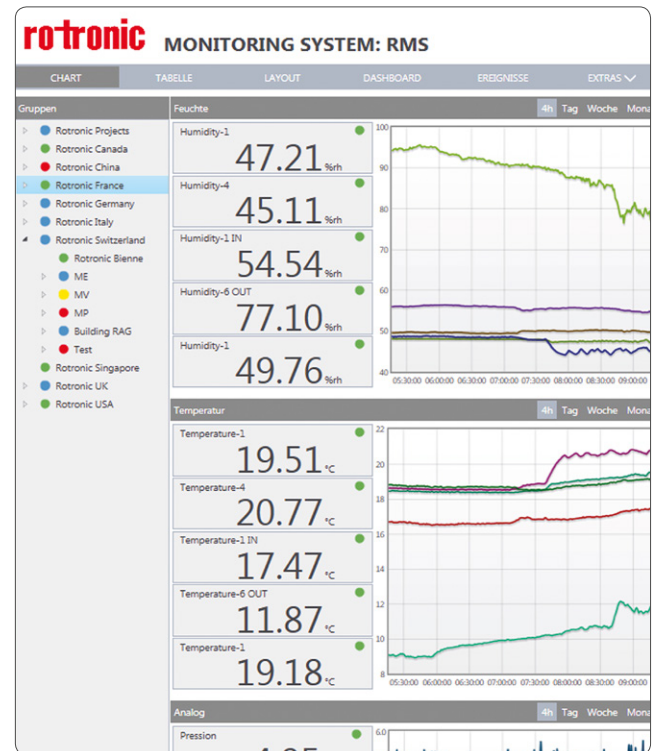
rotronic MONITORING SYSTEM: RMS

CHART TABELLE LAYOUT DASHBOARD EREIGNISSE EXTRAS

Gruppen
Rotronic Projects
Rotronic Canada
Rotronic China
Rotronic France
Rotronic Germany
Rotronic Italy
Rotronic Switzerland
Rotronic Bienne
ME
MV
MP
Building RAG
Test
Rotronic Singapore
Rotronic UK
Rotronic USA

Feuchte
4h Tag Woche Mona

Humidity-1
47.21 %rh
Humidity-4
45.11 %rh
Humidity-1 IN
54.54 %rh
Humidity-6 OUT
77.10 %rh
Humidity-1
49.76 %rh

100
90
80
70
60
50
40
05:30:00 06:00:00 06:30:00 07:00:00 07:30:00 08:00:00 08:30:00 09:00

Temperatur
4h Tag Woche Mona

Temperature-1
19.51 °C
Temperature-4
20.77 °C
Temperature-1 IN
17.47 °C
Temperature-6 OUT
11.87 °C
Temperature-1
19.18 °C

22
20
18
16
14
12
10
8
05:30:00 06:00:00 06:30:00 07:00:00 07:30:00 08:00:00 08:30:00 09:00:00

Analog
4h Tag Woche Mona

Pression
6.0
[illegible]